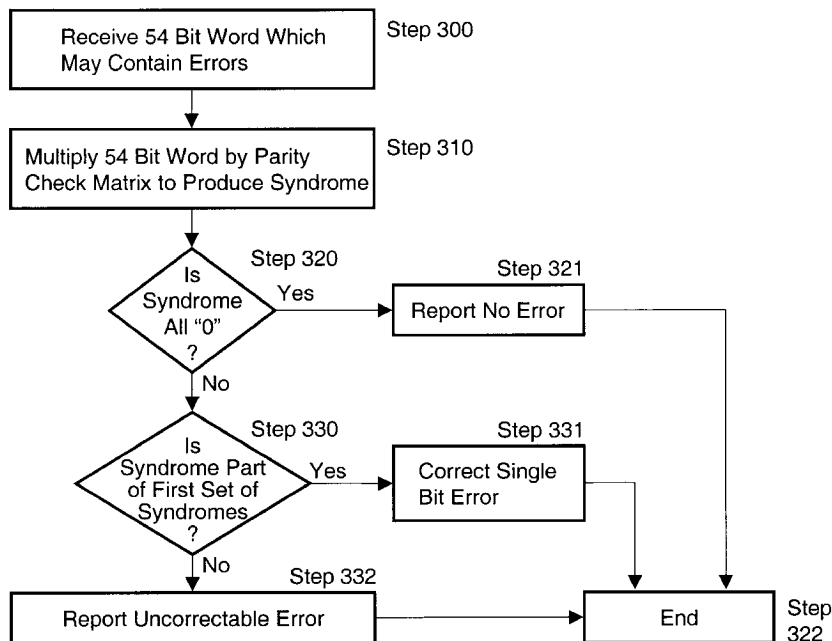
Receive 54 Bit Word Which May Contain Errors

Step 300

Multiply 54 Bit Word by Parity Check Matrix to Produce Syndrome

Step 310

Step 320

Is Syndrome All "0" ?

Yes

Step 321

Report No Error

No

Step 330

Is Syndrome Part of First Set of Syndromes ?

Yes

Step 331

Correct Single Bit Error

No

Step 332

Report Uncorrectable Error

End

Step 322